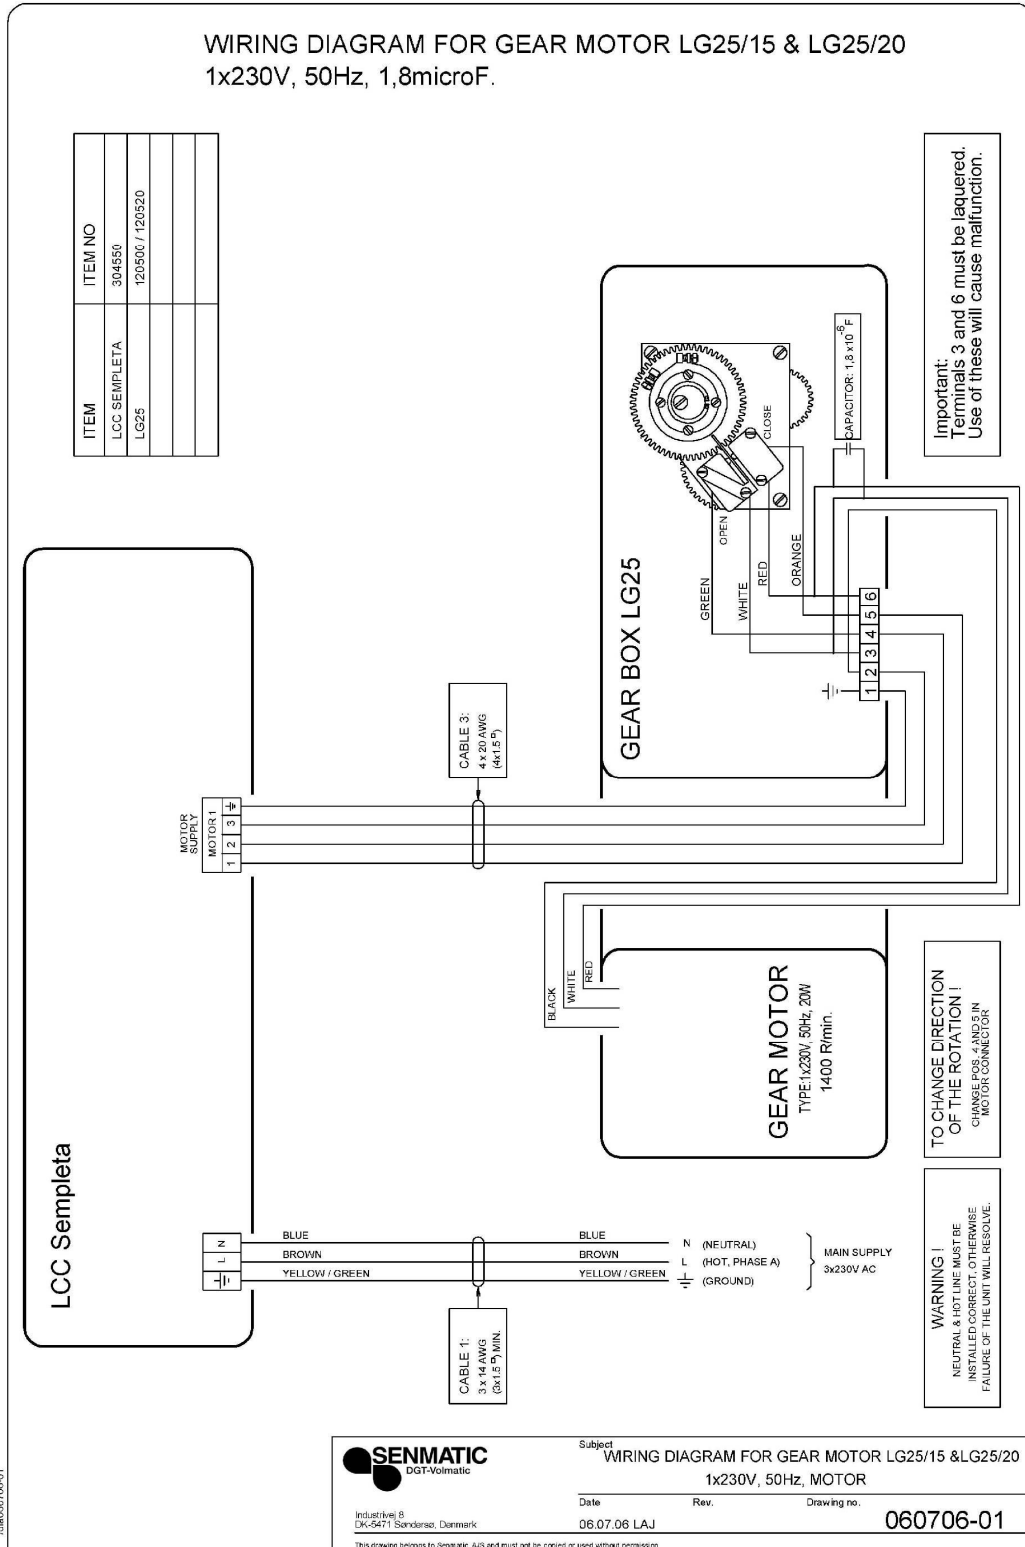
WIRING DIAGRAM FOR GEAR MOTOR LG25/15 & LG25/20
1x230V, 50Hz, 1,8microF.

| ITEM | ITEM NO |
|---|---|
| LCC SEMPLETA | 304550 |
| LG25 | 120500 / 120520 |
| | |
| | |
| | |

Important:
Terminals 3 and 6 must be laquered.
Use of these will cause malfunction.

GEAR BOX LG25

CAPACITOR: 1,8 x10$^{-6}$F

CLOSE

OPEN

GREEN

WHITE

RED

ORANGE

1 2 3 4 5 6

CABLE 3:
4 x 20 AWG
(4x1.5 ☐)

MOTOR SUPPLY
MOTOR 1
1 2 3 ⏚

LCC Sempleta

BLACK
WHITE
RED

GEAR MOTOR
TYPE:1x230V, 50Hz, 20W
1400 R/min.

TO CHANGE DIRECTION
OF THE ROTATION !
CHANGE POS. 4 AND 5 IN
MOTOR CONNECTOR

N
L
⏚

BLUE
BROWN
YELLOW / GREEN

BLUE
BROWN
YELLOW / GREEN

N (NEUTRAL)
L (HOT, PHASE A)
⏚ (GROUND)

MAIN SUPPLY
3x230V AC

CABLE 1:
3 x 14 AWG
(3x1.5 ☐) MIN.

WARNING !
NEUTRAL & HOT LINE MUST BE
INSTALLED CORRECT, OTHERWISE
FAILURE OF THE UNIT WILL RESOLVE.

SENMATIC
DGT-Volmatic

Industrivej 8
DK-5471 Søndersø, Danmark

Subject
WIRING DIAGRAM FOR GEAR MOTOR LG25/15 &LG25/20
1x230V, 50Hz, MOTOR

Date
06.07.06 LAJ

Rev.

Drawing no.
060706-01

This drawing belongs to Senmatic A/S and must not be copied or used without permission